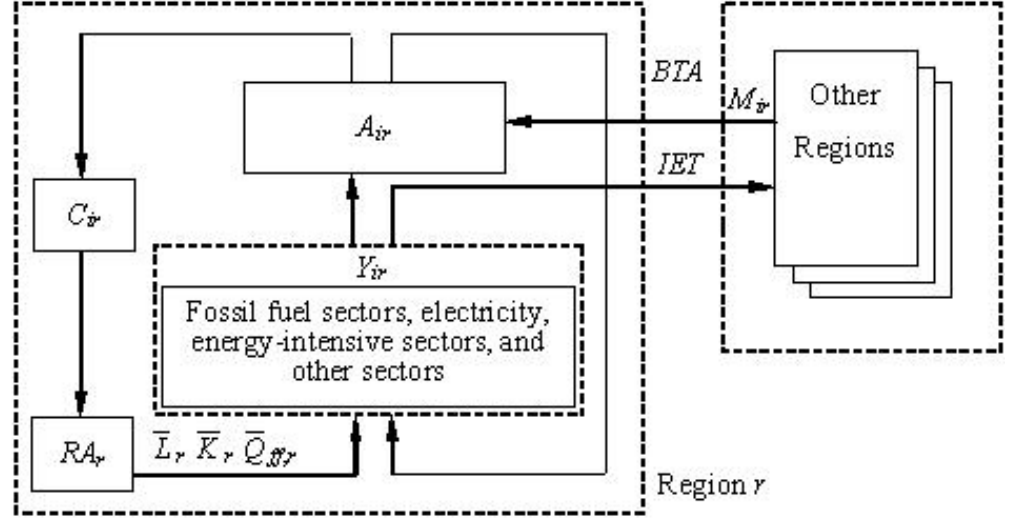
$A_{ir}$

$BTA$

$M_{ir}$

Other Regions

$IET$

$C_{ir}$

$Y_{ir}$

Fossil fuel sectors, electricity, energy-intensive sectors, and other sectors

$RA_r$

$\overline{L}_r$ $\overline{K}_r$ $\overline{Q}_{ffr}$

Region $r$